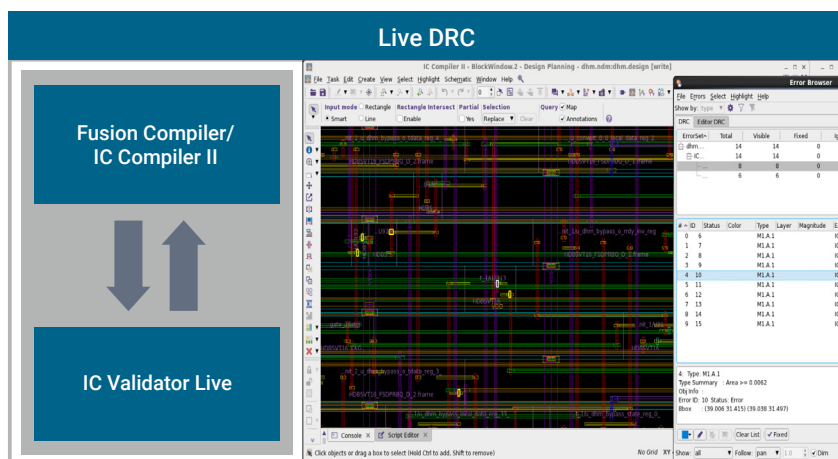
Live DRC

Fusion Compiler/ IC Compiler II

IC Validator Live

IC Compiler II - BlockWindow.2 - Design Planning - dhm.ndm:dhm.design [write]

File Task Edit Create View Select Highlight Schematic Window Help

Input mode Rectangle Rectangle Intersect Partial Selection Query Map
Smart Line Enable Yes Replace Clear Annotations

Console Script Editor

Click objects or drag a box to select (Hold Ctrl to add, Shift to remove)

No Grid

Error Browser

File Errors Select Highlight Help

Show by: Type

DRC Editor DRC

| ErrorSet | Total | Visible | Fixed |
|---|---|---|---|
| dhm... | 14 | 14 | 0 |
| IC... | 14 | 14 | 0 |
| ... | 8 | 8 | 0 |
| ... | 6 | 6 | 0 |

| # | ID | Status | Color | Type | Layer | Magnitude |
|---|---|---|---|---|---|---|
| 0 | 6 | | | M1.A.1 | | |
| 1 | 7 | | | M1.A.1 | | |
| 2 | 8 | | | M1.A.1 | | |
| 3 | 9 | | | M1.A.1 | | |
| 4 | 10 | | | M1.A.1 | | |
| 5 | 11 | | | M1.A.1 | | |
| 6 | 12 | | | M1.A.1 | | |
| 7 | 13 | | | M1.A.1 | | |
| 8 | 14 | | | M1.A.1 | | |
| 9 | 15 | | | M1.A.1 | | |

4. Type: M1.A.1
Type Summary : Area >= 0.0062
Obj Info :
Error ID: 10 Status: Error
Bbox : (39.006 31.415) (39.038 31.497)

Clear List Fixed

Show: all Follow: pan 1.0 Dim